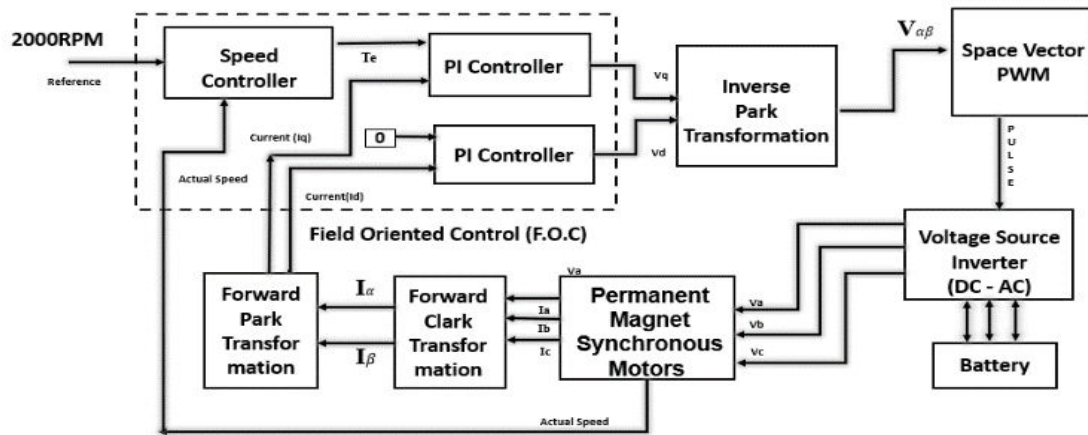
2000RPM

Reference

Speed Controller

Te

PI Controller

Vq

Inverse Park Transformation

$V_{\alpha\beta}$

Space Vector PWM

PULSE

Current (Iq)

0

PI Controller

Vd

Actual Speed

Current(Id)

Field Oriented Control (F.O.C)

Voltage Source Inverter (DC - AC)

Va

Forward Park Transformation

$I_{\alpha}$

$I_{\beta}$

Forward Clark Transformation

Ia

Ib

Ic

Permanent Magnet Synchronous Motors

Va

Vb

Vc

Battery

Actual Speed